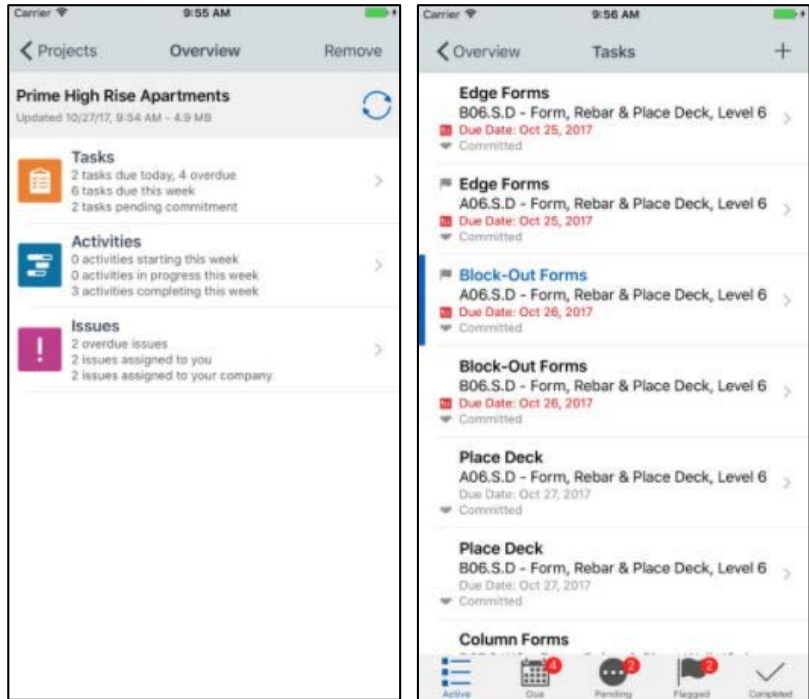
Carrier
9:55 AM

Projects
Overview
Remove

Prime High Rise Apartments
Updated 10/27/17, 9:54 AM - 4.9 MB

Tasks
2 tasks due today, 4 overdue
6 tasks due this week
2 tasks pending commitment

Activities
0 activities starting this week
0 activities in progress this week
3 activities completing this week

Issues
2 overdue issues
2 issues assigned to you
2 issues assigned to your company

Carrier
9:56 AM

Overview
Tasks
+

Edge Forms
B06.S.D - Form, Rebar & Place Deck, Level 6
Due Date: Oct 25, 2017
Committed

Edge Forms
A06.S.D - Form, Rebar & Place Deck, Level 6
Due Date: Oct 25, 2017
Committed

Block-Out Forms
A06.S.D - Form, Rebar & Place Deck, Level 6
Due Date: Oct 26, 2017
Committed

Block-Out Forms
B06.S.D - Form, Rebar & Place Deck, Level 6
Due Date: Oct 26, 2017
Committed

Place Deck
A06.S.D - Form, Rebar & Place Deck, Level 6
Due Date: Oct 27, 2017
Committed

Place Deck
B06.S.D - Form, Rebar & Place Deck, Level 6
Due Date: Oct 27, 2017
Committed

Column Forms
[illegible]

Active
4
Due
2
Pending
2
Flagged
Completed